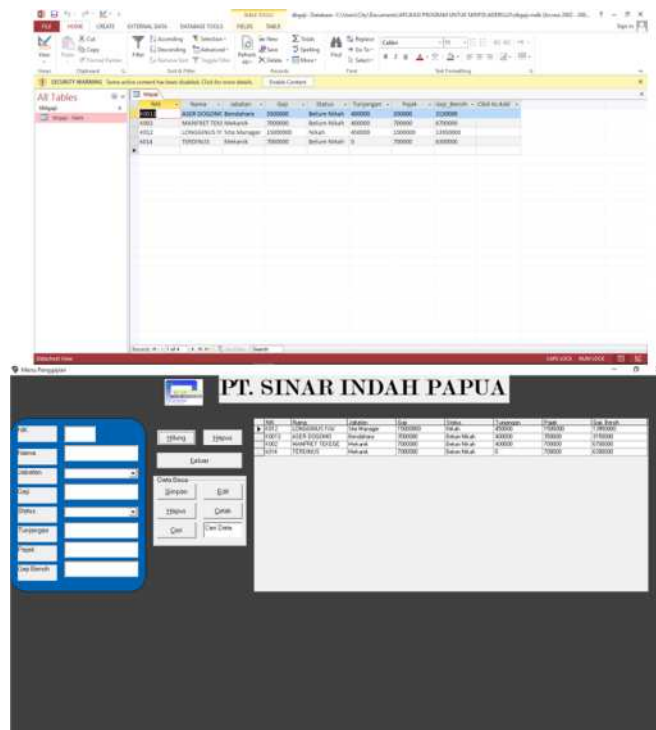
FILE HOME CREATE EXTERNAL DATA DATABASE TOOLS FIELDS TABLE

View Paste Cut Copy Format Painter Filter Ascending Descending Remove Sort Selection Advanced Toggle Filter Refresh All New Save Delete Totals Spelling More Find Replace Go To Select Calibri

Views Clipboard Sort & Filter Records Find Text Formatting

SECURITY WARNING Some active content has been disabled. Click for more details. Enable Content

All Tables
tblpgaji
tblpgaji : Table

| NIK | Nama | Jabatan | Gaji | Status | Tunjangan | Pajak | Gaji_Bersih | Click to Add |
|---|---|---|---|---|---|---|---|---|
| K011 | ASER DOGOMO | Bendahara | 3500000 | Belum Nikah | 400000 | 200000 | 3100000 | |
| K002 | MANFRET TEKE | Mekanik | 7000000 | Belum Nikah | 400000 | 700000 | 6700000 | |
| K012 | LONGGINUS IY | Site Manager | 15000000 | Nikah | 450000 | 1000000 | 13950000 | |
| K014 | TEKENIUS | Mekanik | 7000000 | Belum Nikah | 0 | 700000 | 6300000 | |

Record: 1 of 4 No Filter Search

Datasheet View NUM LOCK

Menu Penggajian

PT. SINAR INDAH PAPUA

Nik
Nama
Jabatan
Gaji
Status
Tunjangan
Pajak
Gaji Bersih

Hitung Hapus
Keluar
Data Base
Simpan Edit
Hapus Cetak
Cari Cari Data

| Nik | Nama | Jabatan | Gaji | Status | Tunjangan | Pajak | Gaji_Bersih |
|---|---|---|---|---|---|---|---|
| K012 | LONGGINUS IYAI | Site Manager | 7500000 | Nikah | 450000 | 750000 | 7,950000 |
| K011 | ASER DOGOMO | Bendahara | 3500000 | Belum Nikah | 400000 | 350000 | 3150000 |
| K002 | MANFRET TEKEGE | Mekanik | 7000000 | Belum Nikah | 400000 | 700000 | 6700000 |
| k014 | TEKENIUS | Mekanik | 7000000 | Belum Nikah | 0 | 700000 | 6300000 |